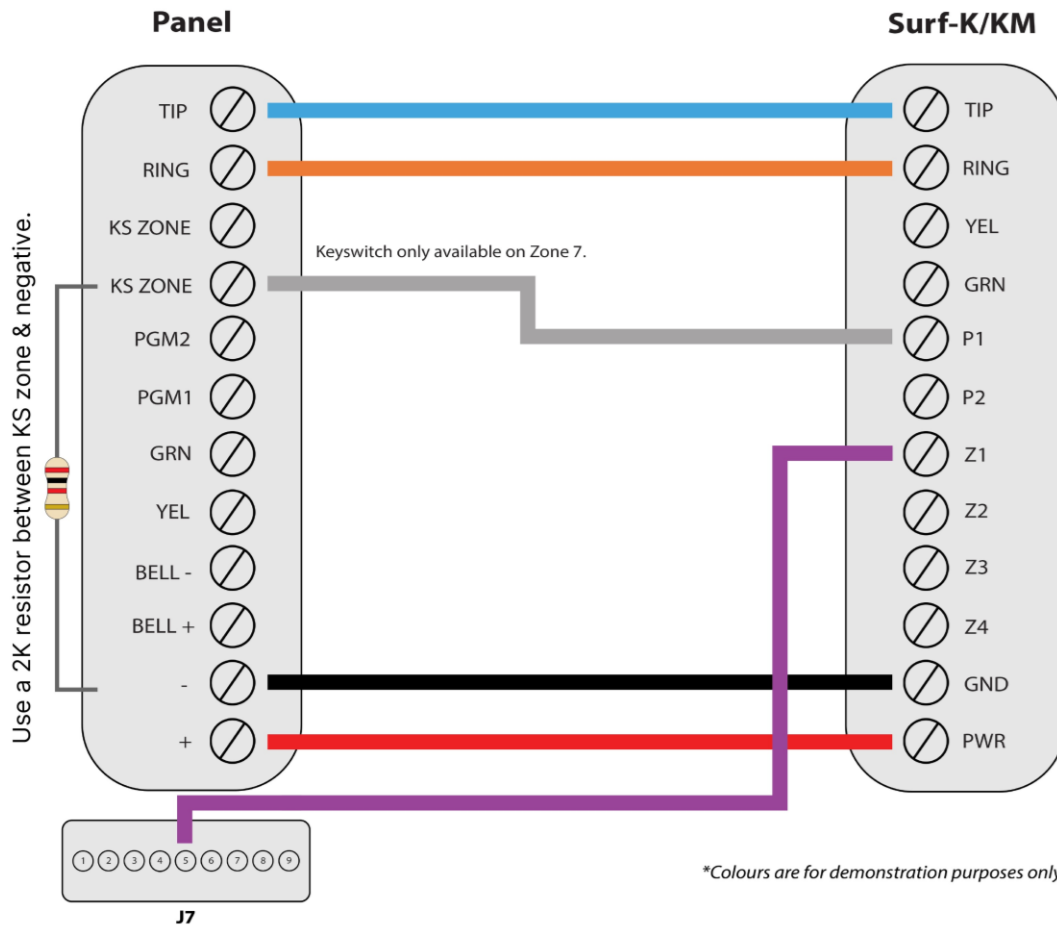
Panel

Surf-K/KM

Use a 2K resistor between KS zone & negative.

TIP
RING
KS ZONE
KS ZONE
PGM2
PGM1
GRN
YEL
BELL -
BELL +
-
+

Keyswitch only available on Zone 7.

TIP
RING
YEL
GRN
P1
P2
Z1
Z2
Z3
Z4
GND
PWR

1 2 3 4 5 6 7 8 9

J7

*Colours are for demonstration purposes only